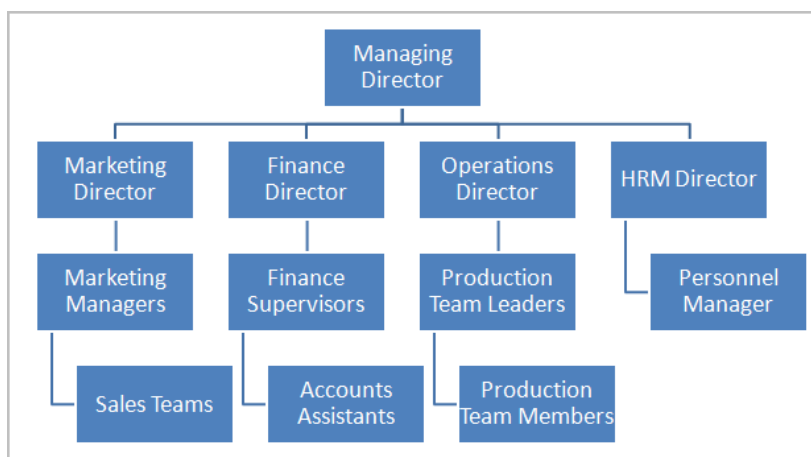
Managing Director

Marketing Director

Finance Director

Operations Director

HRM Director

Marketing Managers

Finance Supervisors

Production Team Leaders

Personnel Manager

Sales Teams

Accounts Assistants

Production Team Members